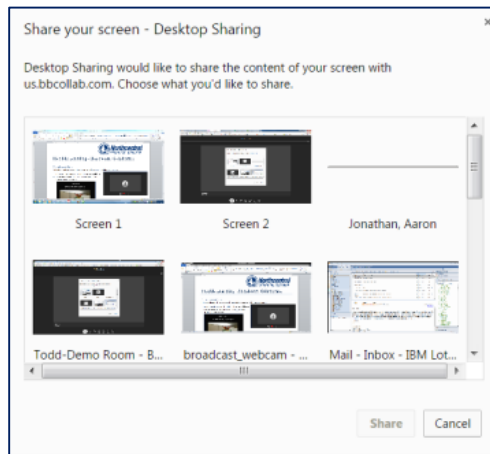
Share your screen - Desktop Sharing

×

Desktop Sharing would like to share the content of your screen with us.bbcollab.com. Choose what you'd like to share.

Screen 1

Screen 2

Jonathan, Aaron

Todd-Demo Room - B...

broadcast_webcam - ...

Mail - Inbox - IBM Lot...

Share

Cancel